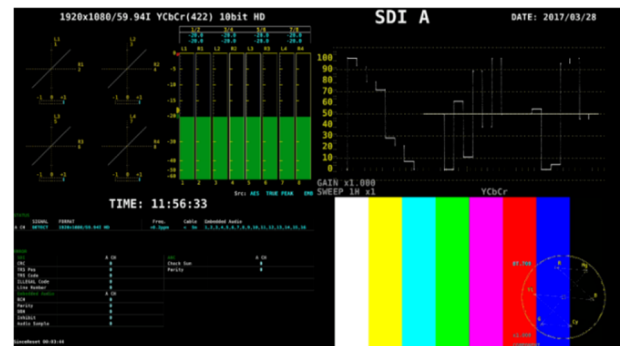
1920x1080/59.94I YCbCr(422) 10bit HD

SDI A

DATE: 2017/03/28

L1 R1 L2 R2 L3 R3 L4 R4

100
90
80
70
60
50
40
30
20
10
0

TIME: 11:56:33

GAIN x1.000
SWEEP 1H x1

YCbCr

Src: AES TRUE PEAK

1 2 3 4 5 6 7 8

SIGNAL FORMAT
DETECT 1920x1080/59.94I HD

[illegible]